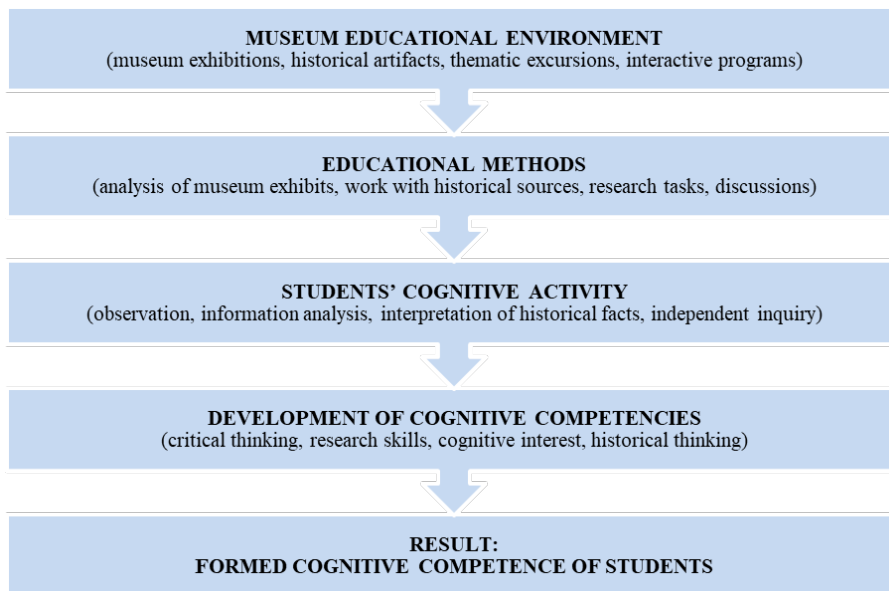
MUSEUM EDUCATIONAL ENVIRONMENT
(museum exhibitions, historical artifacts, thematic excursions, interactive programs)

EDUCATIONAL METHODS
(analysis of museum exhibits, work with historical sources, research tasks, discussions)

STUDENTS' COGNITIVE ACTIVITY
(observation, information analysis, interpretation of historical facts, independent inquiry)

DEVELOPMENT OF COGNITIVE COMPETENCIES
(critical thinking, research skills, cognitive interest, historical thinking)

RESULT:
FORMED COGNITIVE COMPETENCE OF STUDENTS